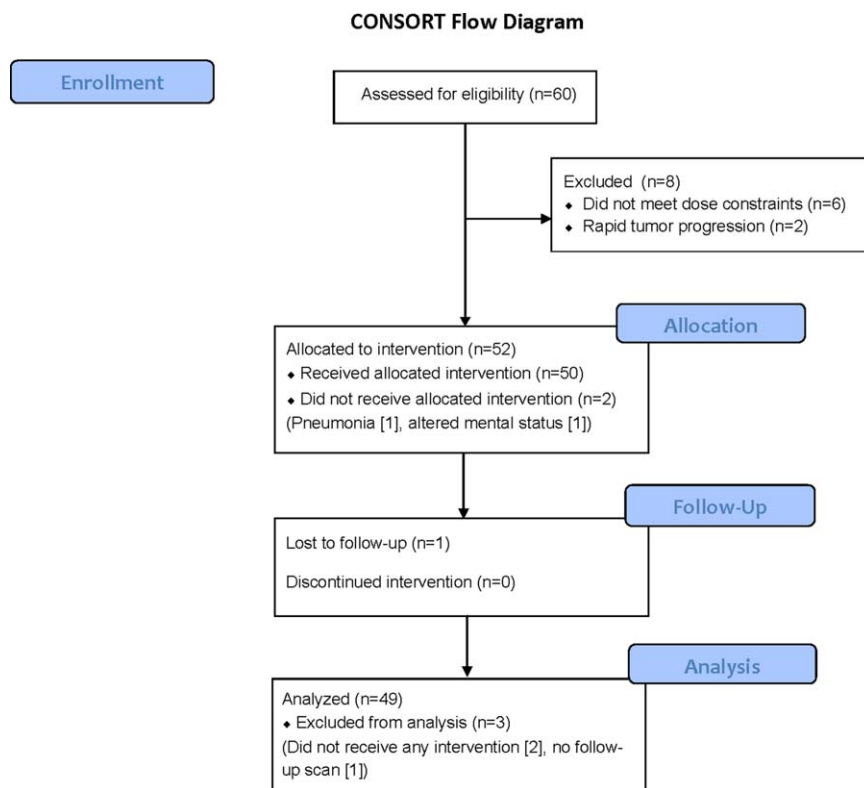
CONSORT Flow Diagram

Enrollment

Assessed for eligibility (n=60)

Excluded (n=8)
◆ Did not meet dose constraints (n=6)
◆ Rapid tumor progression (n=2)

Allocation

Allocated to intervention (n=52)
◆ Received allocated intervention (n=50)
◆ Did not receive allocated intervention (n=2)
(Pneumonia [1], altered mental status [1])

Follow-Up

Lost to follow-up (n=1)

Discontinued intervention (n=0)

Analysis

Analyzed (n=49)
◆ Excluded from analysis (n=3)
(Did not receive any intervention [2], no follow-up scan [1])